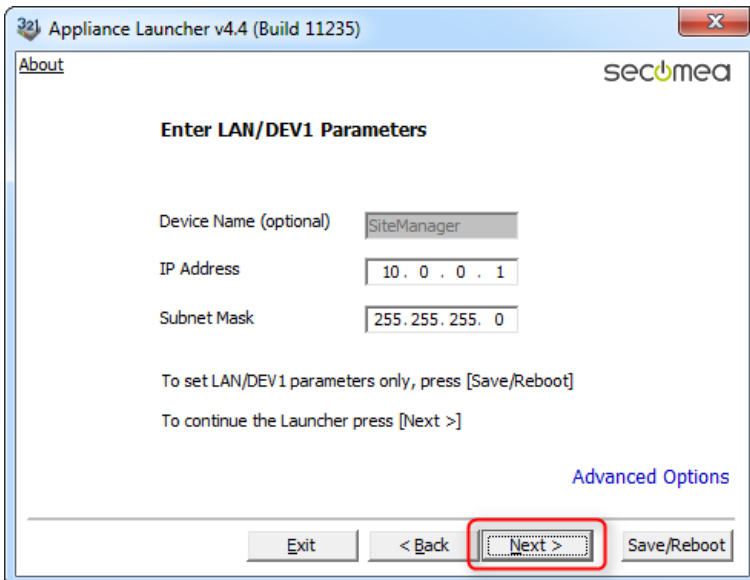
Appliance Launcher v4.4 (Build 11235)

About

secomea

Enter LAN/DEV1 Parameters

Device Name (optional) SiteManager

IP Address 10 . 0 . 0 . 1

Subnet Mask 255 . 255 . 255 . 0

To set LAN/DEV1 parameters only, press [Save/Reboot]

To continue the Launcher press [Next >]

Advanced Options

Exit

< Back

Next >

Save/Reboot